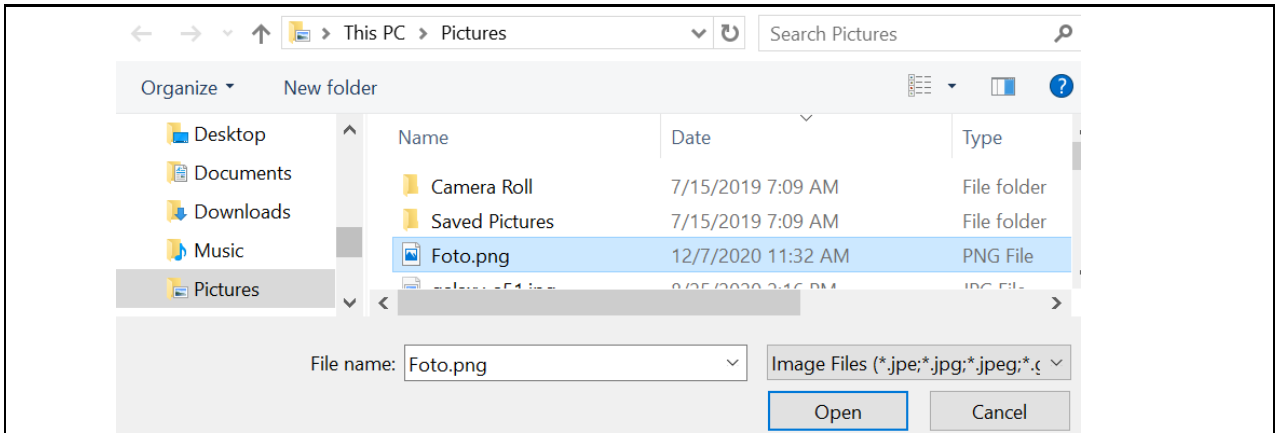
This PC > Pictures

Search Pictures

Organize ▾ New folder

Desktop
Documents
Downloads
Music
Pictures

| Name | Date | Type |
|---|---|---|
| Camera Roll | 7/15/2019 7:09 AM | File folder |
| Saved Pictures | 7/15/2019 7:09 AM | File folder |
| Foto.png | 12/7/2020 11:32 AM | PNG File |
| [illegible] | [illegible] | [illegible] |

File name: Foto.png

Image Files (*.jpe;*.jpg;*.jpeg;*.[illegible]

Open Cancel